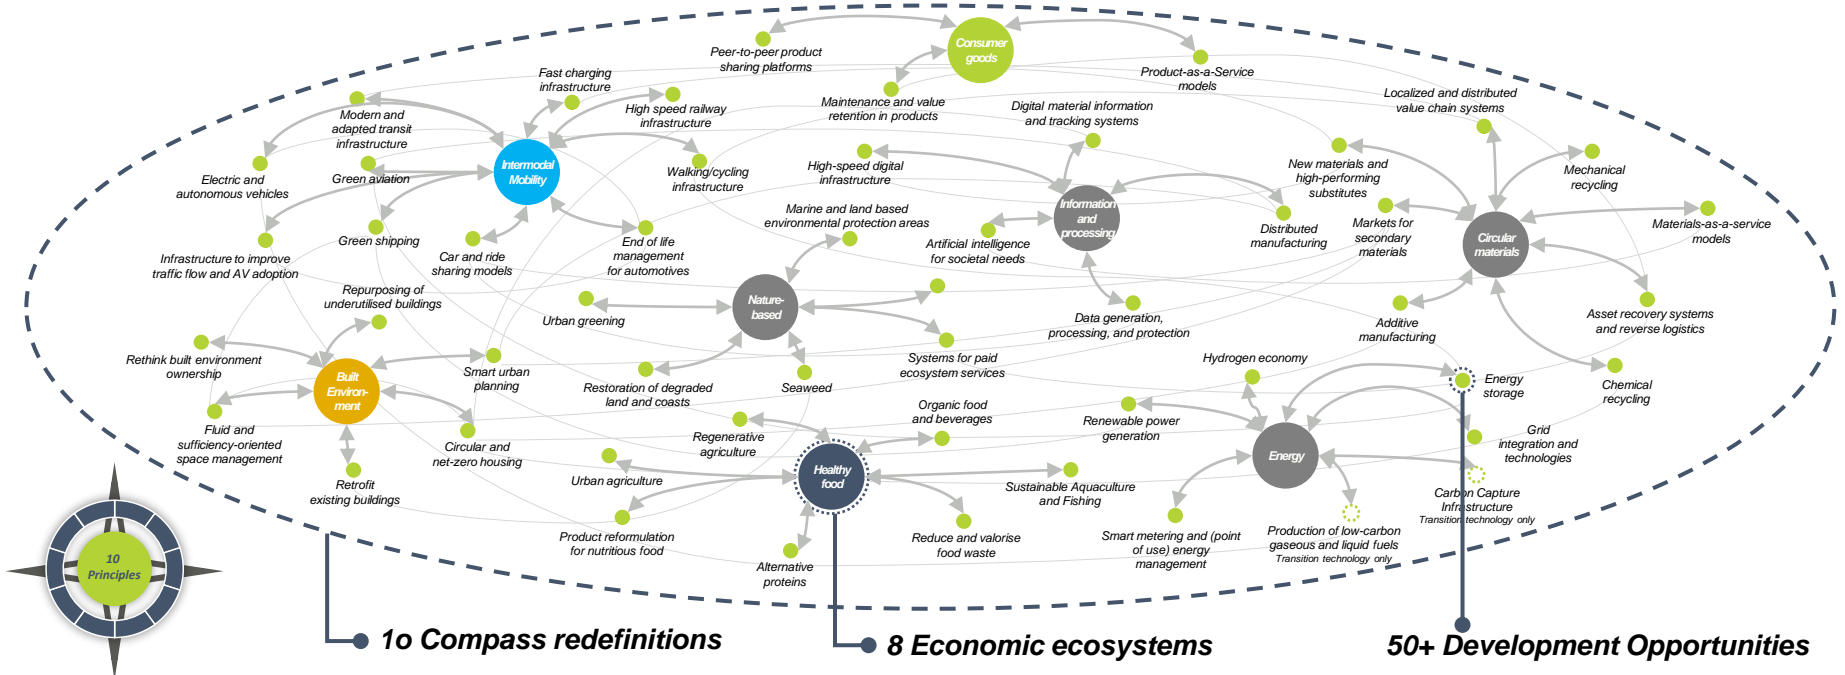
Consumer goods

Peer-to-peer product sharing platforms

Product-as-a-Service models

Fast charging infrastructure

Maintenance and value retention in products

Localized and distributed value chain systems

Modern and adapted transit infrastructure

High speed railway infrastructure

Digital material information and tracking systems

Intermodal Mobility

New materials and high-performing substitutes

Mechanical recycling

Electric and autonomous vehicles

Green aviation

Walking/cycling infrastructure

High-speed digital infrastructure

Information and processing

Distributed manufacturing

Markets for secondary materials

Circular materials

Materials-as-a-service models

Infrastructure to improve traffic flow and AV adoption

Green shipping

Car and ride sharing models

End of life management for automotives

Marine and land based environmental protection areas

Artificial intelligence for societal needs

Repurposing of underutilised buildings

Urban greening

Nature-based

Data generation, processing, and protection

Additive manufacturing

Asset recovery systems and reverse logistics

Rethink built environment ownership

Smart urban planning

Built Environ-ment

Restoration of degraded land and coasts

Seaweed

Systems for paid ecosystem services

Hydrogen economy

Energy storage

Chemical recycling

Fluid and sufficiency-oriented space management

Circular and net-zero housing

Regenerative agriculture

Organic food and beverages

Renewable power generation

Energy

Grid integration and technologies

Retrofit existing buildings

Urban agriculture

Healthy food

Sustainable Aquaculture and Fishing

Carbon Capture Infrastructure
Transition technology only

Product reformulation for nutritious food

Reduce and valorise food waste

Smart metering and (point of use) energy management

Production of low-carbon gaseous and liquid fuels
Transition technology only

Alternative proteins

10 Principles

1o Compass redefinitions

8 Economic ecosystems

50+ Development Opportunities